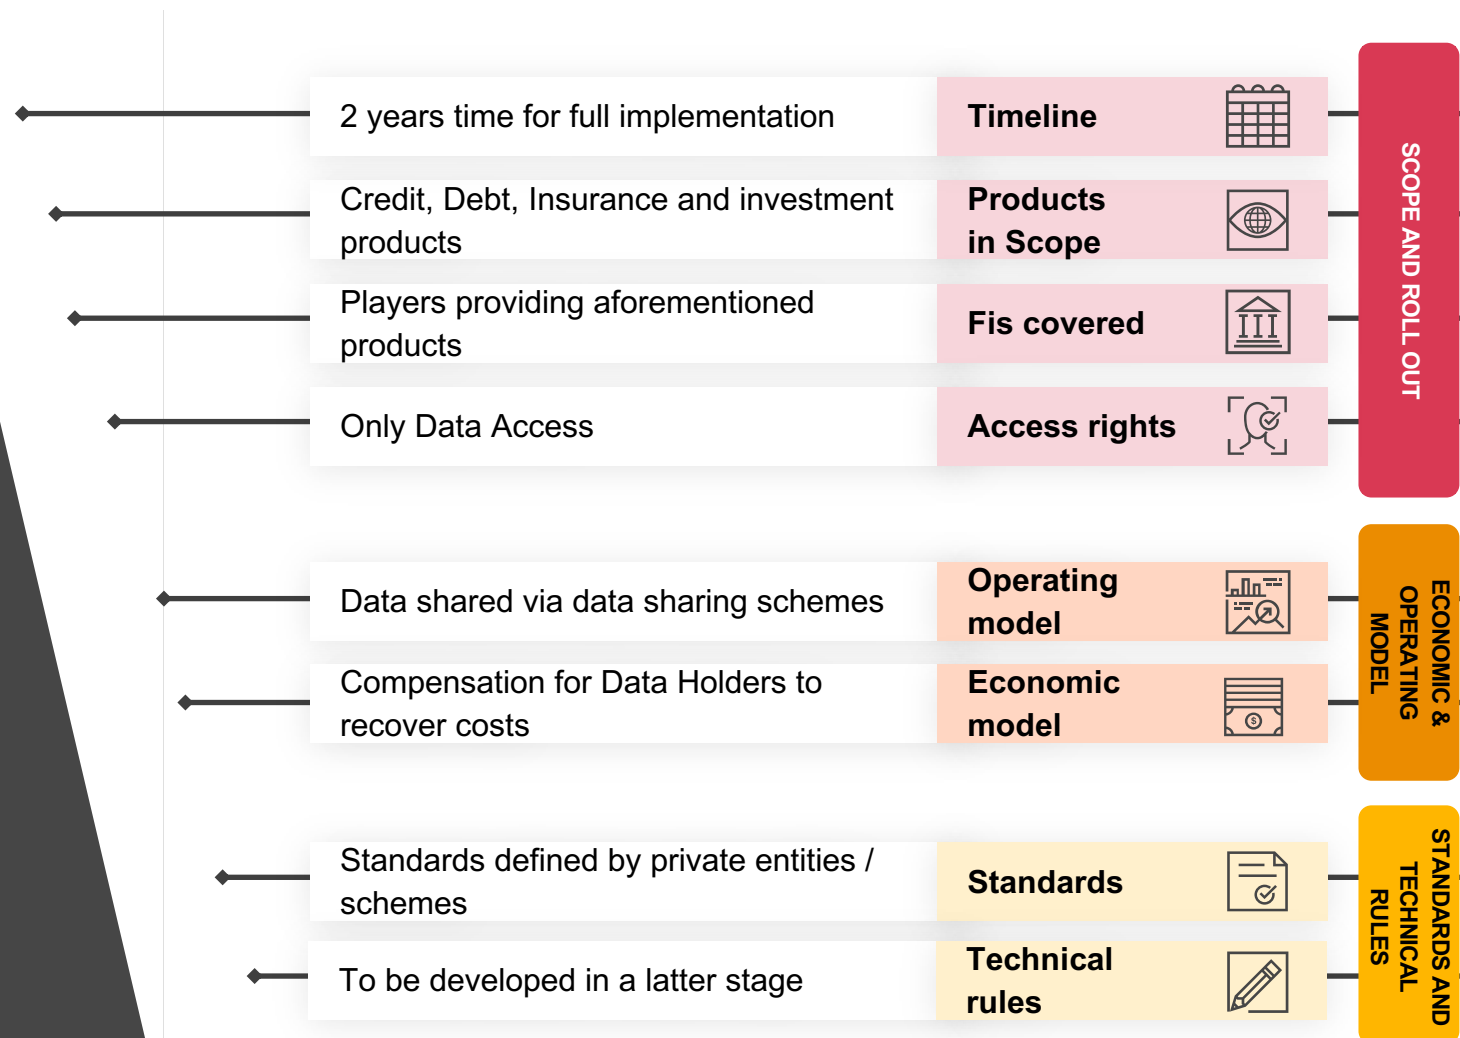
2 years time for full implementation

Timeline

Credit, Debt, Insurance and investment products

Products in Scope

Players providing aforementioned products

Fis covered

Only Data Access

Access rights

SCOPE AND ROLL OUT

Data shared via data sharing schemes

Operating model

Compensation for Data Holders to recover costs

Economic model

ECONOMIC & OPERATING MODEL

Standards defined by private entities / schemes

Standards

To be developed in a latter stage

Technical rules

STANDARDS AND TECHNICAL RULES